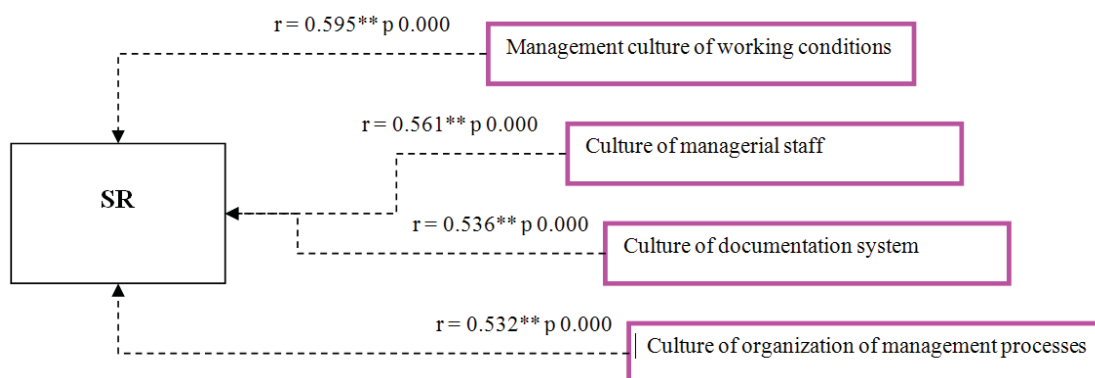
r = 0.595** p 0.000

Management culture of working conditions

r = 0.561** p 0.000

Culture of managerial staff

SR

r = 0.536** p 0.000

Culture of documentation system

r = 0.532** p 0.000

Culture of organization of management processes